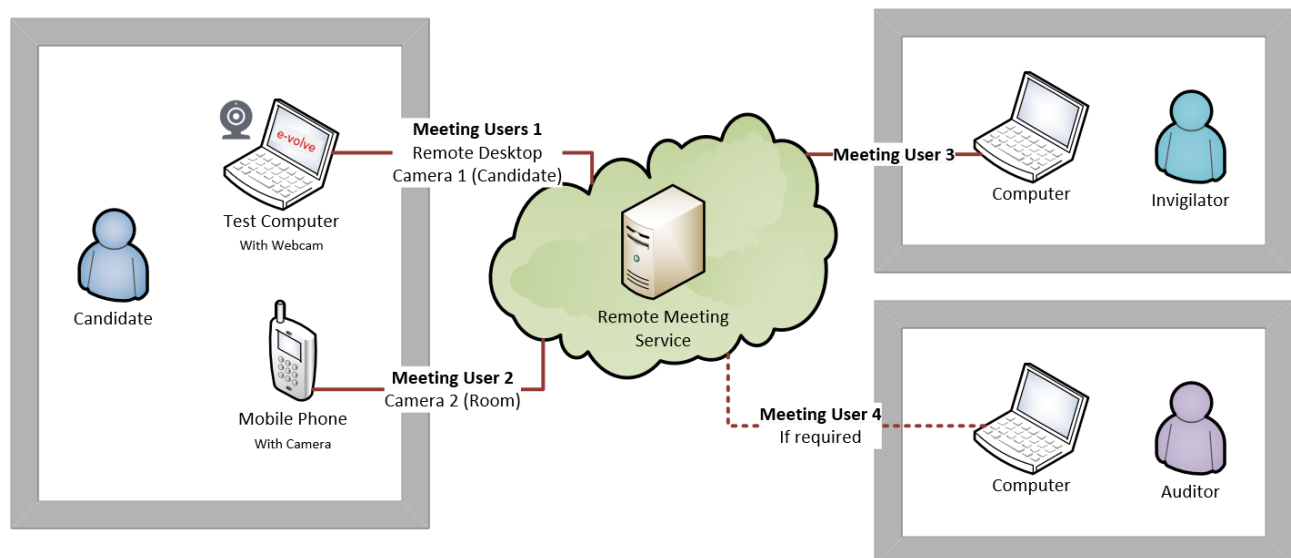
e-volve

Test Computer
With Webcam

Candidate

Mobile Phone
With Camera

Meeting Users 1
Remote Desktop
Camera 1 (Candidate)

Meeting User 2
Camera 2 (Room)

Remote Meeting Service

Meeting User 3

Computer

Invigilator

Meeting User 4
If required

Computer

Auditor